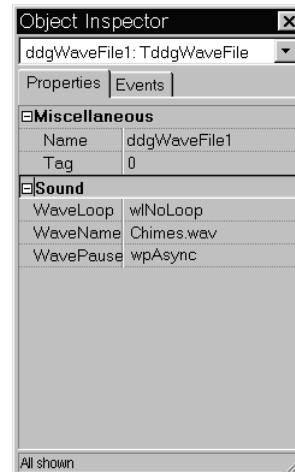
Object Inspector ×
ddgWaveFile1: TddgWaveFile

Properties | Events

⊟Miscellaneous

| Name | ddgWaveFile1 |
|---|---|
| Tag | 0 |

⊟Sound

| WaveLoop | wlNoLoop |
|---|---|
| WaveName | Chimes.wav |
| WavePause | wpAsync |

All shown